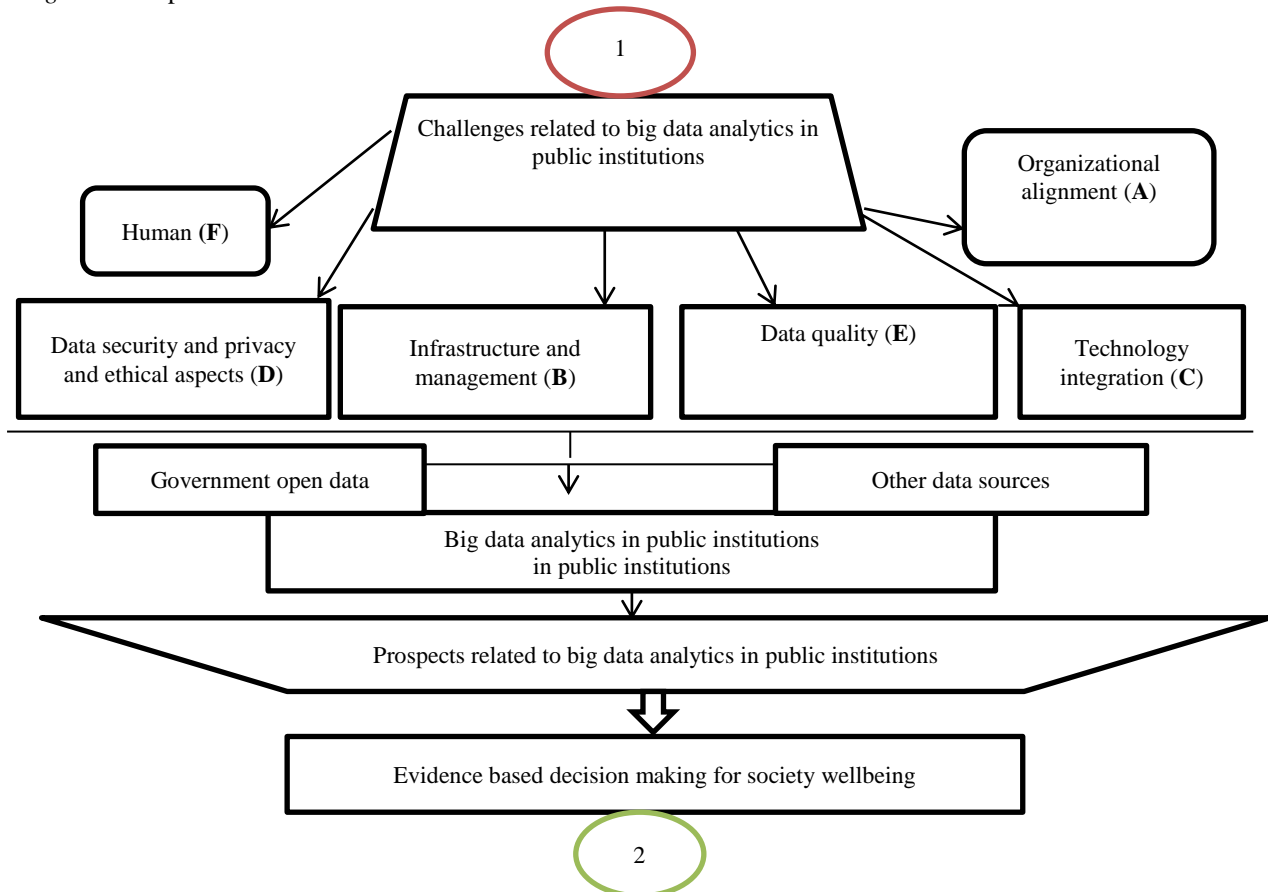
1

Challenges related to big data analytics in public institutions

Human (**F**)

Organizational alignment (**A**)

Data security and privacy and ethical aspects (**D**)

Infrastructure and management (**B**)

Data quality (**E**)

Technology integration (**C**)

Government open data

Other data sources

Big data analytics in public institutions in public institutions

Prospects related to big data analytics in public institutions

Evidence based decision making for society wellbeing

2